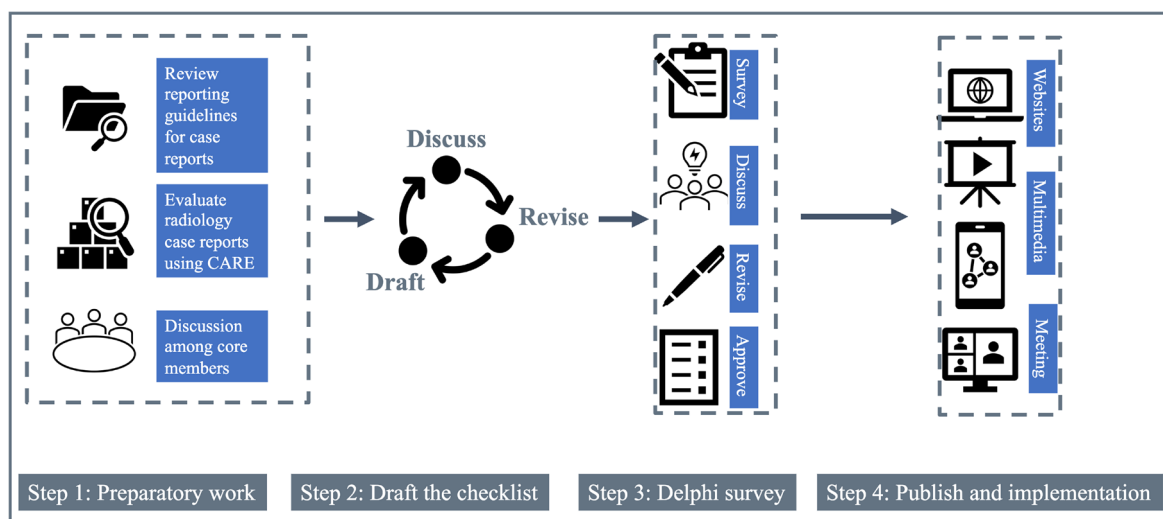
Review reporting guidelines for case reports

Evaluate radiology case reports using CARE

Discussion among core members

Discuss

Revise

Draft

Survey

Discuss

Revise

Approve

Websites

Multimedia

Meeting

Step 1: Preparatory work

Step 2: Draft the checklist

Step 3: Delphi survey

Step 4: Publish and implementation